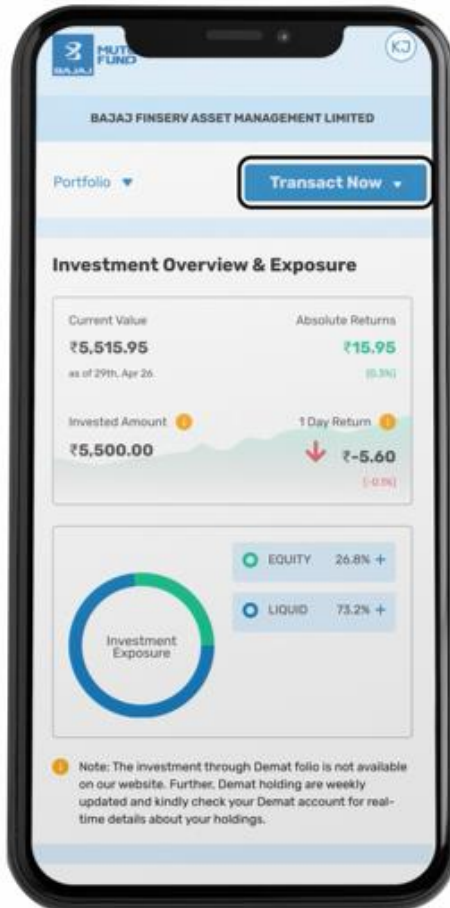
MUTUAL FUND
BAJAJ

KJ

BAJAJ FINSERV ASSET MANAGEMENT LIMITED

Portfolio ▼

Transact Now ▼

Investment Overview & Exposure

Current Value
₹5,515.95
as of 29th, Apr 26.

Absolute Returns
₹15.95
(0.3%)

Invested Amount
₹5,500.00

1 Day Return
₹-5.60
(-0.1%)

Investment Exposure

EQUITY 26.8% +

LIQUID 73.2% +

Note: The investment through Demat folio is not available on our website. Further, Demat holding are weekly updated and kindly check your Demat account for real-time details about your holdings.